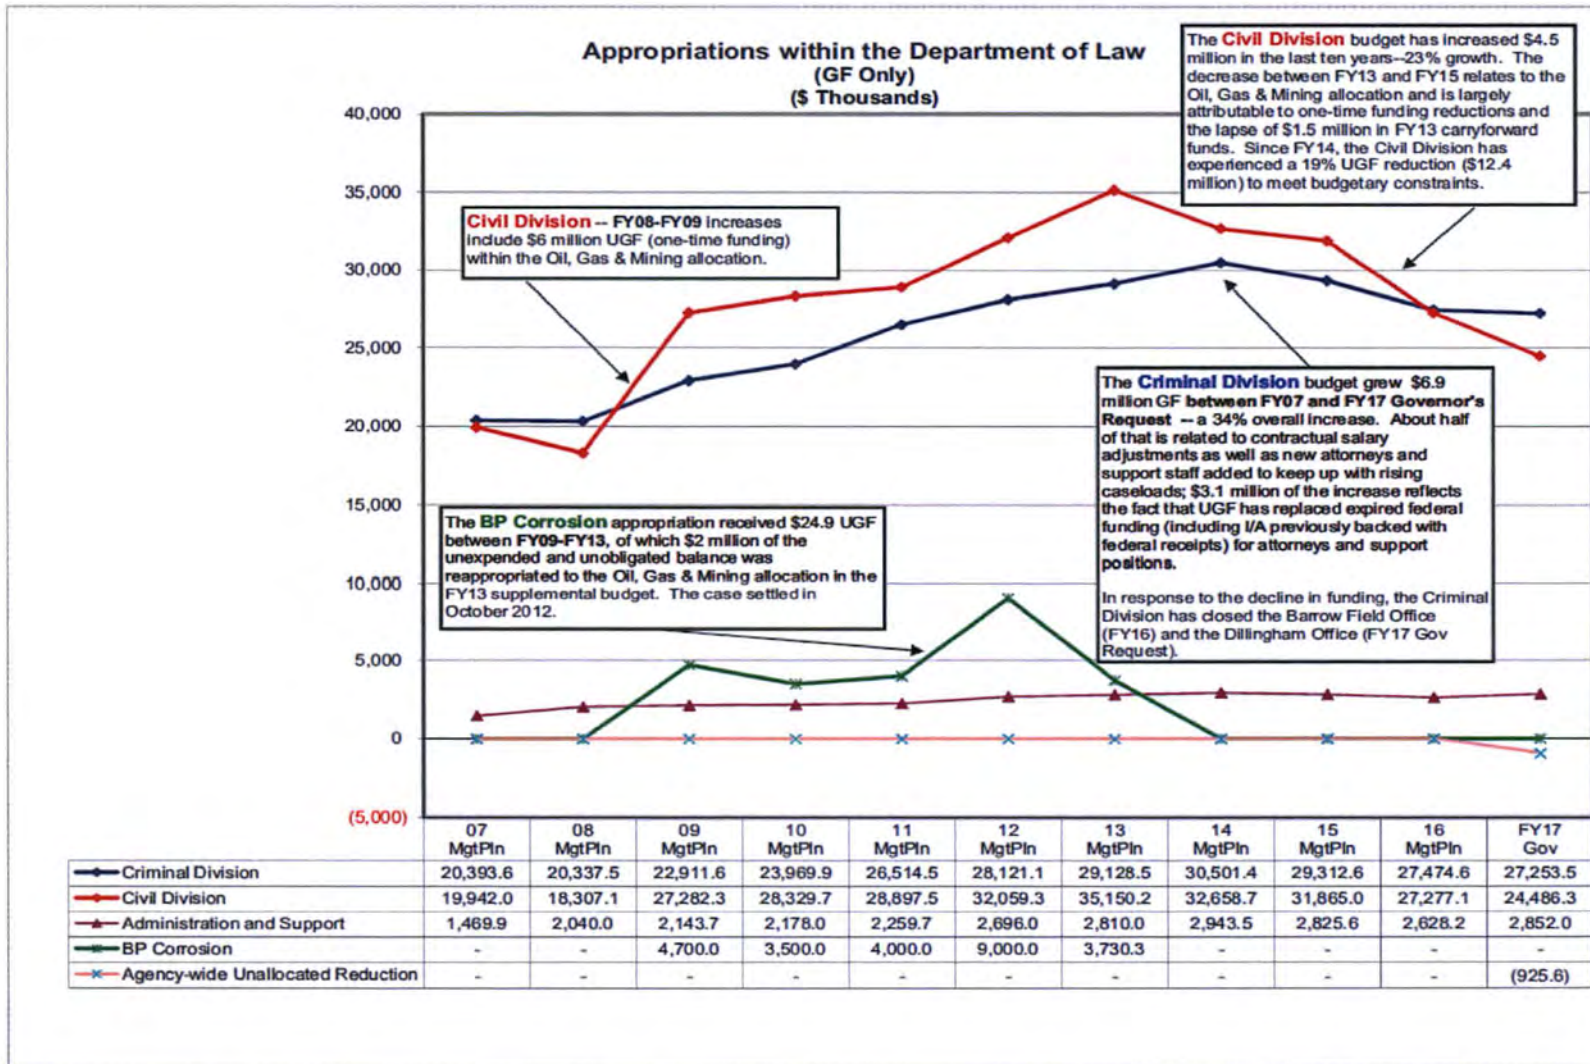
Appropriations within the Department of Law
(GF Only)
($ Thousands)

The Civil Division budget has increased $4.5 million in the last ten years--23% growth. The decrease between FY13 and FY15 relates to the Oil, Gas & Mining allocation and is largely attributable to one-time funding reductions and the lapse of $1.5 million in FY13 carryforward funds. Since FY14, the Civil Division has experienced a 19% UGF reduction ($12.4 million) to meet budgetary constraints.

Civil Division -- FY08-FY09 increases include $6 million UGF (one-time funding) within the Oil, Gas & Mining allocation.

The Criminal Division budget grew $6.9 million GF between FY07 and FY17 Governor's Request -- a 34% overall increase. About half of that is related to contractual salary adjustments as well as new attorneys and support staff added to keep up with rising caseloads; $3.1 million of the increase reflects the fact that UGF has replaced expired federal funding (including I/A previously backed with federal receipts) for attorneys and support positions.

In response to the decline in funding, the Criminal Division has closed the Barrow Field Office (FY16) and the Dillingham Office (FY17 Gov Request).

The BP Corrosion appropriation received $24.9 UGF between FY09-FY13, of which $2 million of the unexpended and unobligated balance was reappropriated to the Oil, Gas & Mining allocation in the FY13 supplemental budget. The case settled in October 2012.

40,000
35,000
30,000
25,000
20,000
15,000
10,000
5,000
0
(5,000)

| | 07 MgtPln | 08 MgtPln | 09 MgtPln | 10 MgtPln | 11 MgtPln | 12 MgtPln | 13 MgtPln | 14 MgtPln | 15 MgtPln | 16 MgtPln | FY17 Gov |
|---|---|---|---|---|---|---|---|---|---|---|---|
| Criminal Division | 20,393.6 | 20,337.5 | 22,911.6 | 23,969.9 | 26,514.5 | 28,121.1 | 29,128.5 | 30,501.4 | 29,312.6 | 27,474.6 | 27,253.5 |
| Civil Division | 19,942.0 | 18,307.1 | 27,282.3 | 28,329.7 | 28,897.5 | 32,059.3 | 35,150.2 | 32,658.7 | 31,865.0 | 27,277.1 | 24,486.3 |
| Administration and Support | 1,469.9 | 2,040.0 | 2,143.7 | 2,178.0 | 2,259.7 | 2,696.0 | 2,810.0 | 2,943.5 | 2,825.6 | 2,628.2 | 2,852.0 |
| BP Corrosion | - | - | 4,700.0 | 3,500.0 | 4,000.0 | 9,000.0 | 3,730.3 | - | - | - | - |
| Agency-wide Unallocated Reduction | - | - | - | - | - | - | - | - | - | - | (925.6) |